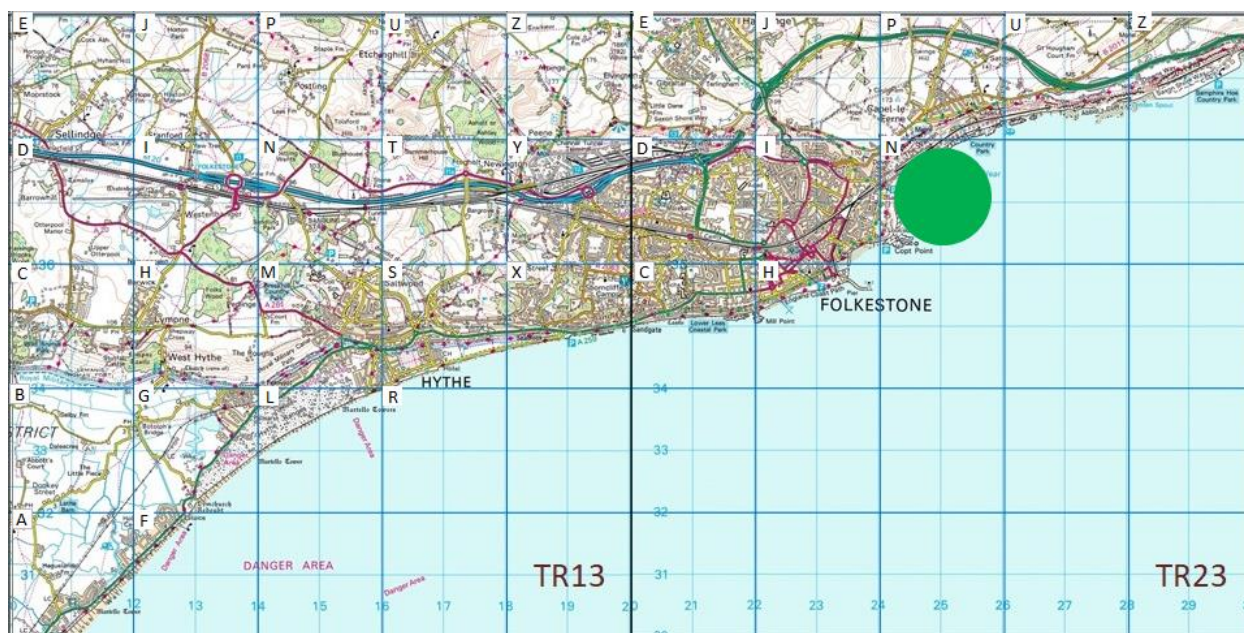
E J P U Z E J P U Z

D I N T Y D I N

C H M S X C H

B G L R

A F

HYTHE

FOLKESTONE

DANGER AREA

TR13

TR23

Sellindge

Lympne

West Hythe

Saltwood

Sandgate

Capel-le-Ferne

Copt Point

Mill Point

Danger Area

Martello Tower

36

34

33

32

31

12 13 14 15 16 17 18 19 20 21 22 23 24 25 26 27 28 29